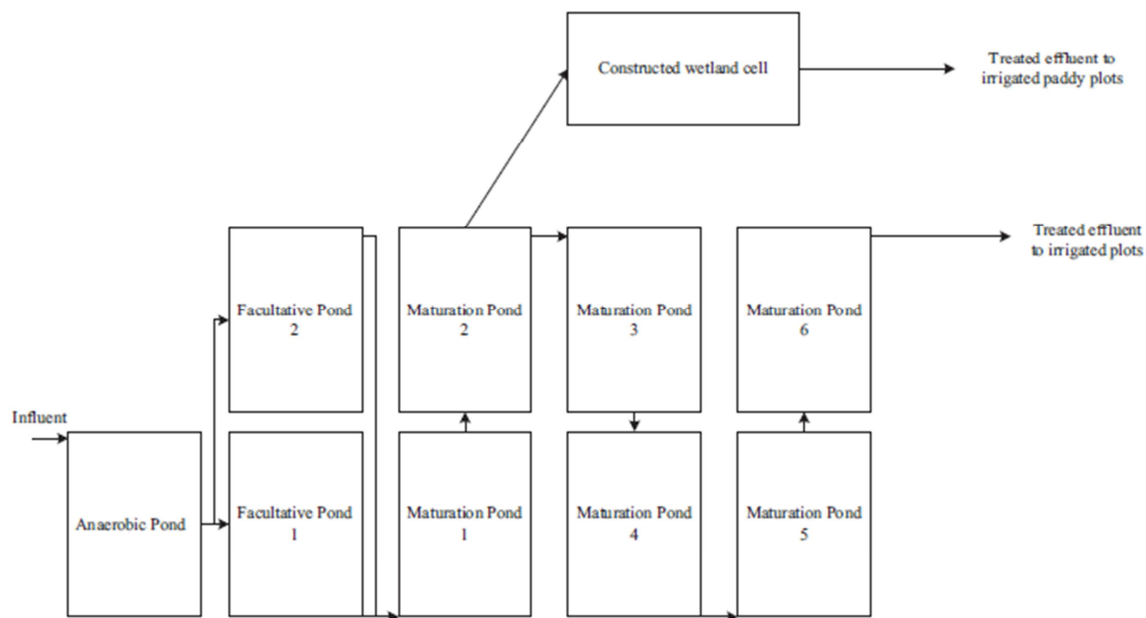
Constructed wetland cell

Treated effluent to irrigated paddy plots

Treated effluent to irrigated plots

Facultative Pond 2

Maturation Pond 2

Maturation Pond 3

Maturation Pond 6

Influent

Anaerobic Pond

Facultative Pond 1

Maturation Pond 1

Maturation Pond 4

Maturation Pond 5